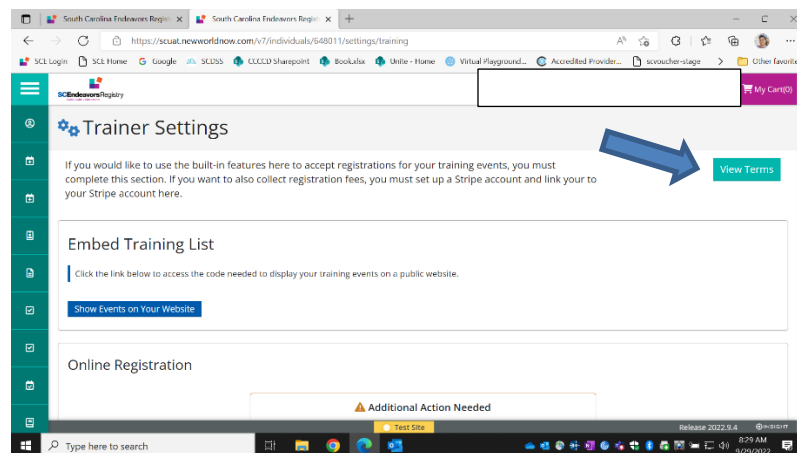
South Carolina Endeavors Regist ×
South Carolina Endeavors Regist ×
+

https://scuat.newworldnow.com/v7/individuals/648011/settings/training

SCE Login
SCE Home
Google
SCDSS
CCCCD Sharepoint
Book.xlsx
Unite - Home
Virtual Playground...
Accredited Provider...
scvoucher-stage
Other favorites

SCEndeavorsRegistry

My Cart(0)

Trainer Settings

If you would like to use the built-in features here to accept registrations for your training events, you must complete this section. If you want to also collect registration fees, you must set up a Stripe account and link your to your Stripe account here.

View Terms

Embed Training List

Click the link below to access the code needed to display your training events on a public website.

Show Events on Your Website

Online Registration

Additional Action Needed

Test Site

Release 2022.9.4

Type here to search

8:29 AM
9/29/2022